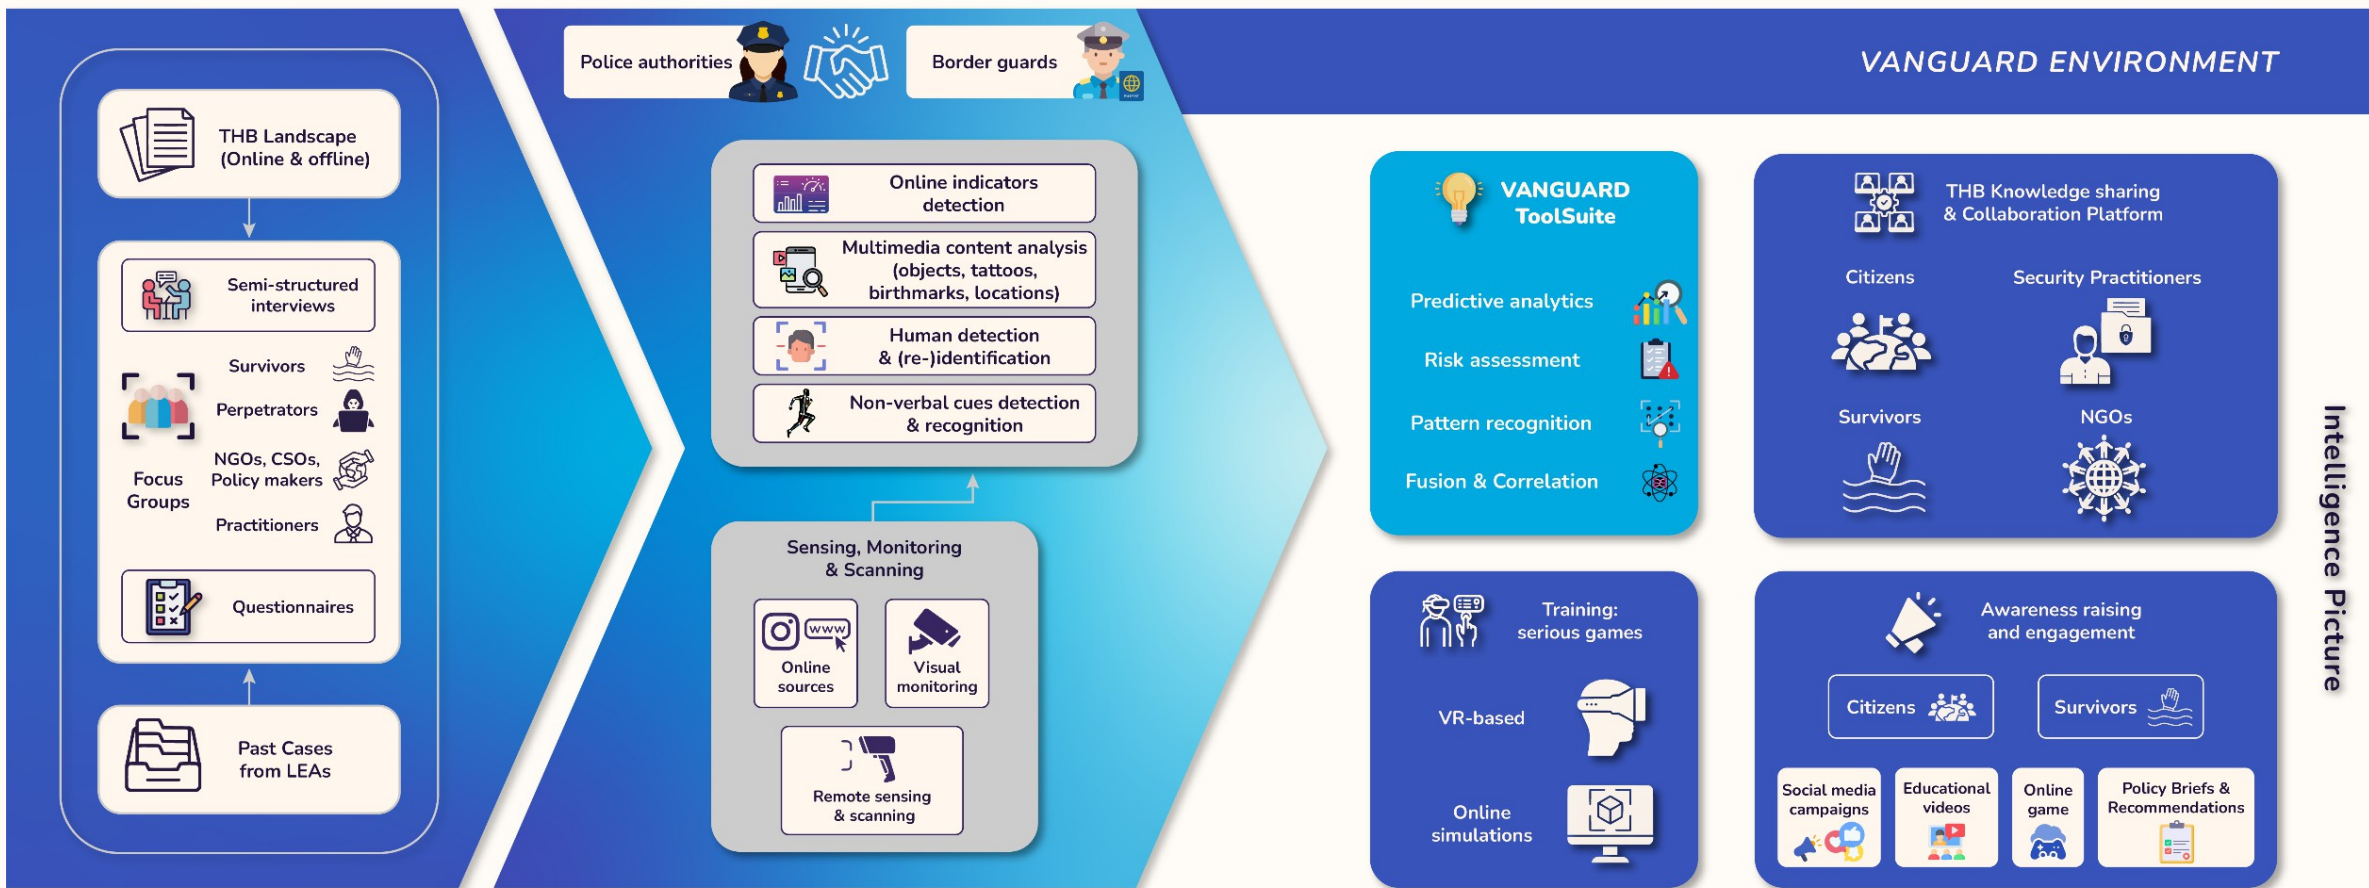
THB Landscape (Online & offline)

Semi-structured interviews

Survivors

Perpetrators

NGOs, CSOs, Policy makers

Practitioners

Focus Groups

Questionnaires

Past Cases from LEAs

Police authorities

Border guards

Online indicators detection

Multimedia content analysis (objects, tattoos, birthmarks, locations)

Human detection & (re-)identification

Non-verbal cues detection & recognition

Sensing, Monitoring & Scanning

www

Online sources

Visual monitoring

Remote sensing & scanning

VANGUARD ENVIRONMENT

VANGUARD ToolSuite

Predictive analytics

Risk assessment

Pattern recognition

Fusion & Correlation

THB Knowledge sharing & Collaboration Platform

Citizens

Security Practitioners

Survivors

NGOs

Training: serious games

VR-based

Online simulations

Awareness raising and engagement

Citizens

Survivors

Social media campaigns

Educational videos

Online game

Policy Briefs & Recommendations

Intelligence Picture